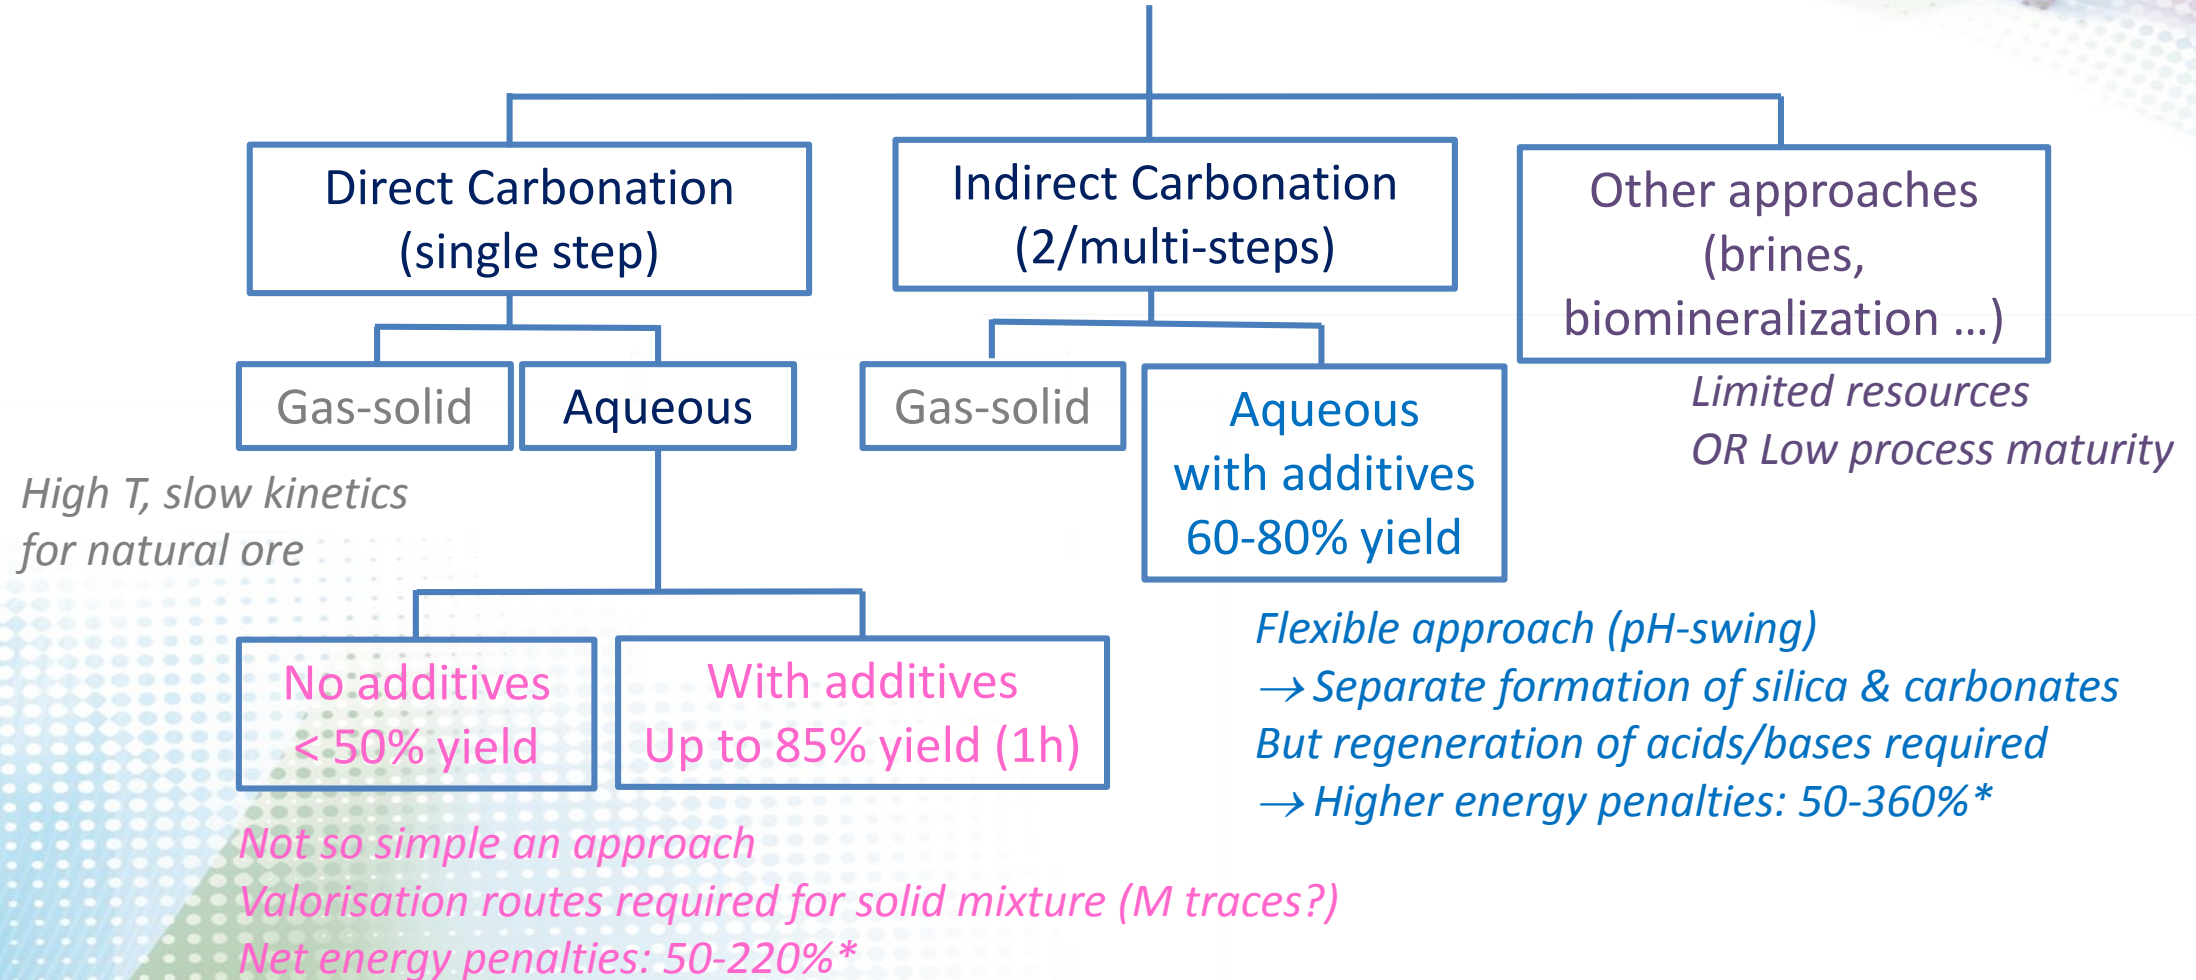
Direct Carbonation (single step)

Indirect Carbonation (2/multi-steps)

Other approaches (brines, biomineralization …)

Gas-solid

Aqueous

Gas-solid

Aqueous with additives 60-80% yield

Limited resources OR Low process maturity

High T, slow kinetics for natural ore

No additives < 50% yield

With additives Up to 85% yield (1h)

Flexible approach (pH-swing)
→ Separate formation of silica & carbonates
But regeneration of acids/bases required
→ Higher energy penalties: 50-360%*

Not so simple an approach
Valorisation routes required for solid mixture (M traces?)
Net energy penalties: 50-220%*